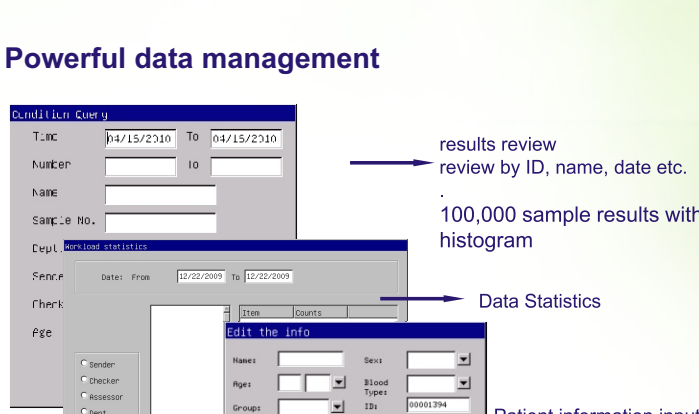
Powerful data management

Condition Query
Time 04/15/2010 To 04/15/2010
Number To
Name
Sample No.
Dept
Sender
Check
Age

Workload statistics
Date: From 12/22/2009 To 12/22/2009
Item Counts
Sender
Checker
Assessor
Dept

Edit the info
Name: Sex:
Age: Blood Type:
Group: ID: 00001394

results review
review by ID, name, date etc.
.
100,000 sample results with histogram

Data Statistics

Patient information input